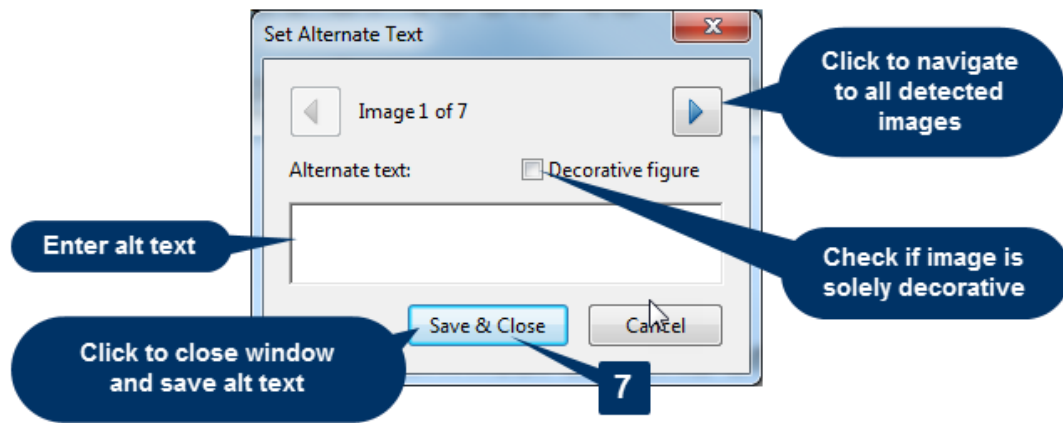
Set Alternate Text

Image 1 of 7

Click to navigate to all detected images

Alternate text:

Decorative figure

Enter alt text

Check if image is solely decorative

Save & Close

Cancel

Click to close window and save alt text

7